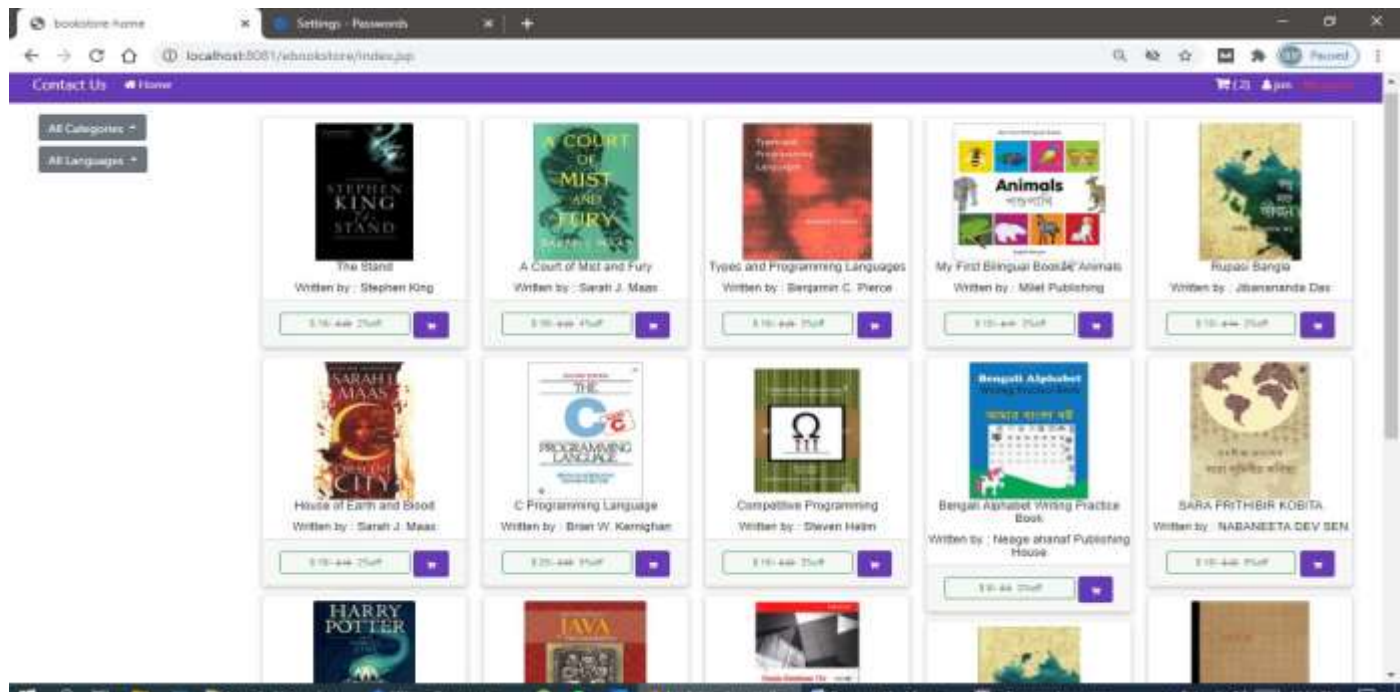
bookstore home × Settings - Passwords × +

localhost:8081/ebookstore/index.jsp

Paused

Contact Us Home

(2) jon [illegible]

All Categories

All Languages

STEPHEN KING THE STAND

The Stand

Written by : Stephen King

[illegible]

A COURT OF MIST AND FURY

A Court of Mist and Fury

Written by : Sarah J. Maas

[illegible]

Types and Programming Languages

Types and Programming Languages

Written by : Benjamin C. Pierce

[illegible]

Animals

My First Bilingual Books - Animals

Written by : Milet Publishing

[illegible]

Rupasi Bangla

Written by : Jibanananda Das

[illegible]

SARAH J. MAAS CRESCENT CITY

House of Earth and Blood

Written by : Sarah J. Maas

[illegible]

THE C PROGRAMMING LANGUAGE

C Programming Language

Written by : Brian W. Kernighan

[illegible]

Competitive Programming

Written by : Steven Halim

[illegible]

Bengali Alphabet

Bengali Alphabet Writing Practice Book

Written by : Neage ahanaf Publishing House

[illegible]

SARA PRITHIBIR KOBITA

Written by : NABANEETA DEV SEN

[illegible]

HARRY POTTER

JAVA